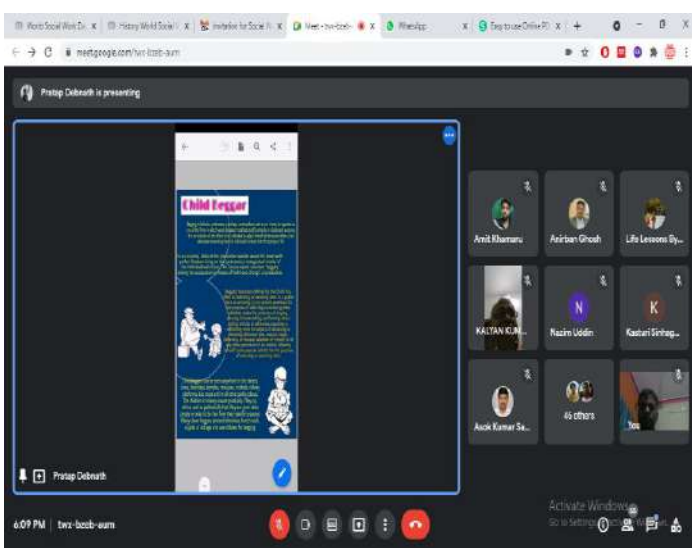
World Social Work Da × | History World Social × | Invitation for Social × | Meet – twx-bzeb- × | WhatsApp × | Easy to use Online PD × | +

meet.google.com/twx-bzeb-aum

Pratap Debnath is presenting

Child Beggar

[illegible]

Amit Khamaru

Anirban Ghosh

Life Lessons By...

KALYAN KUM...

N

Nazim Uddin

K

Kasturi Sinhag...

Asok Kumar Sa...

46 others

You

Pratap Debnath

Activate Windows
Go to Settings to activate Windows.

6:09 PM | twx-bzeb-aum